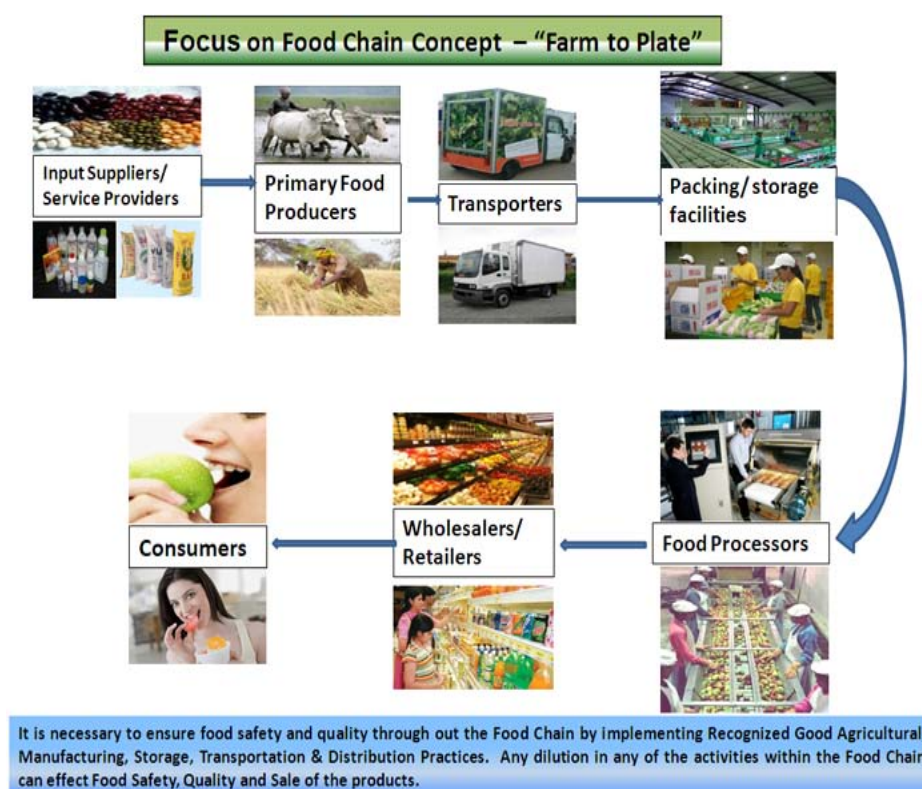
Focus on Food Chain Concept – "Farm to Plate"

Input Suppliers/ Service Providers

Primary Food Producers

Transporters

Packing/ storage facilities

Food Processors

Wholesalers/ Retailers

Consumers

It is necessary to ensure food safety and quality through out the Food Chain by implementing Recognized Good Agricultural Manufacturing, Storage, Transportation & Distribution Practices. Any dilution in any of the activities within the Food Chain can effect Food Safety, Quality and Sale of the products.